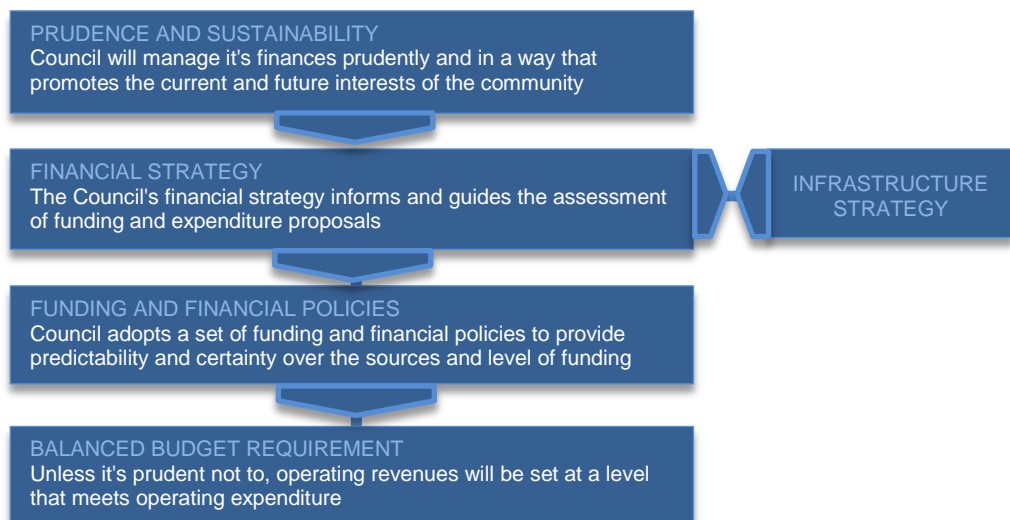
PRUDENCE AND SUSTAINABILITY
Council will manage it's finances prudently and in a way that promotes the current and future interests of the community

FINANCIAL STRATEGY
The Council's financial strategy informs and guides the assessment of funding and expenditure proposals

INFRASTRUCTURE STRATEGY

FUNDING AND FINANCIAL POLICIES
Council adopts a set of funding and financial policies to provide predictability and certainty over the sources and level of funding

BALANCED BUDGET REQUIREMENT
Unless it's prudent not to, operating revenues will be set at a level that meets operating expenditure